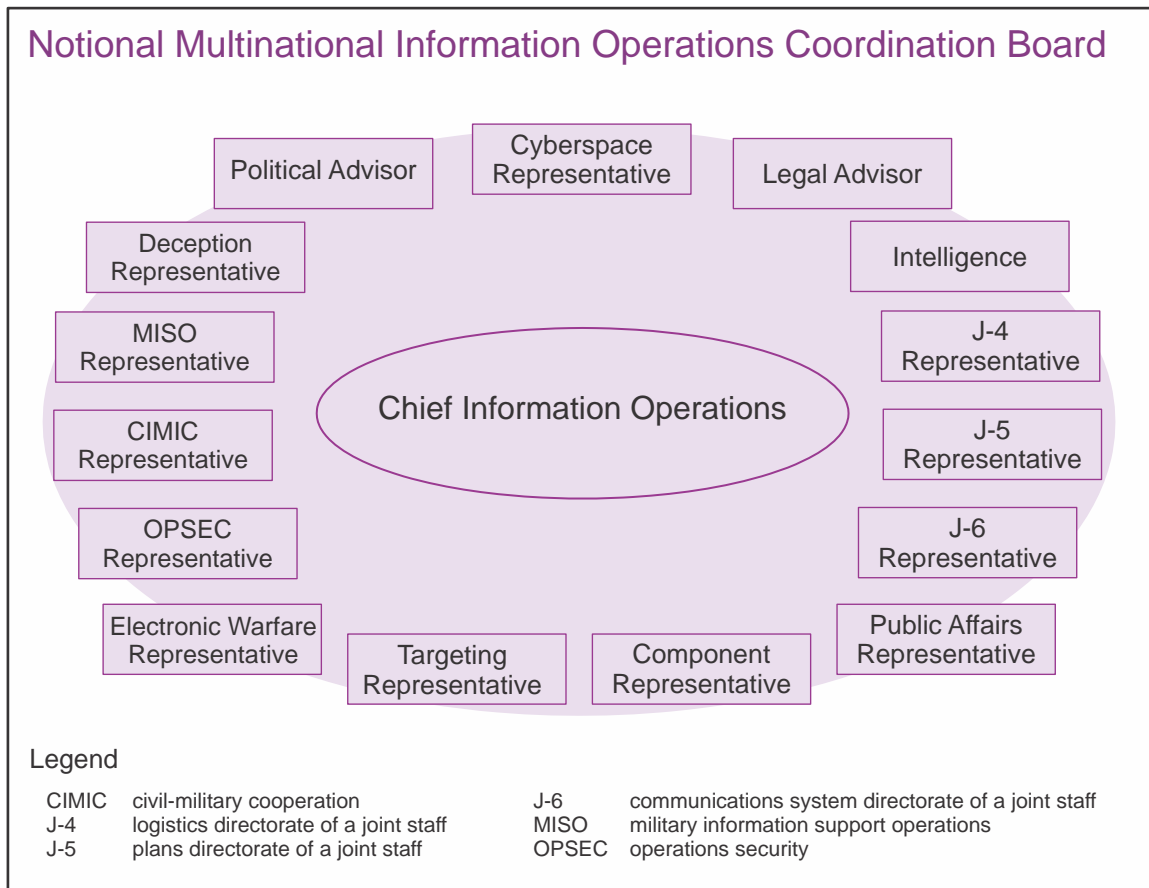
Notional Multinational Information Operations Coordination Board

Political Advisor

Cyberspace Representative

Legal Advisor

Deception Representative

Intelligence

MISO Representative

J-4 Representative

Chief Information Operations

CIMIC Representative

J-5 Representative

OPSEC Representative

J-6 Representative

Electronic Warfare Representative

Targeting Representative

Component Representative

Public Affairs Representative

Legend

CIMIC civil-military cooperation
J-4 logistics directorate of a joint staff
J-5 plans directorate of a joint staff

J-6 communications system directorate of a joint staff
MISO military information support operations
OPSEC operations security